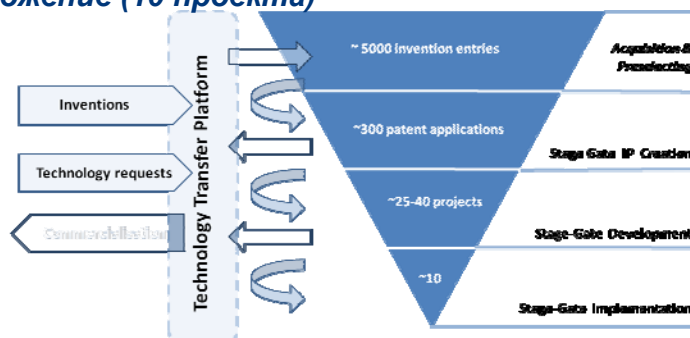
ожение (10 проекта)

Technology Transfer Platform

Inventions

Technology requests

Commercialisation

~ 5000 invention entries

~300 patent applications

~25-40 projects

~10

Acquisition & Prescreening

Stage Gate IP Creation

Stage-Gate Development

Stage-Gate Implementation